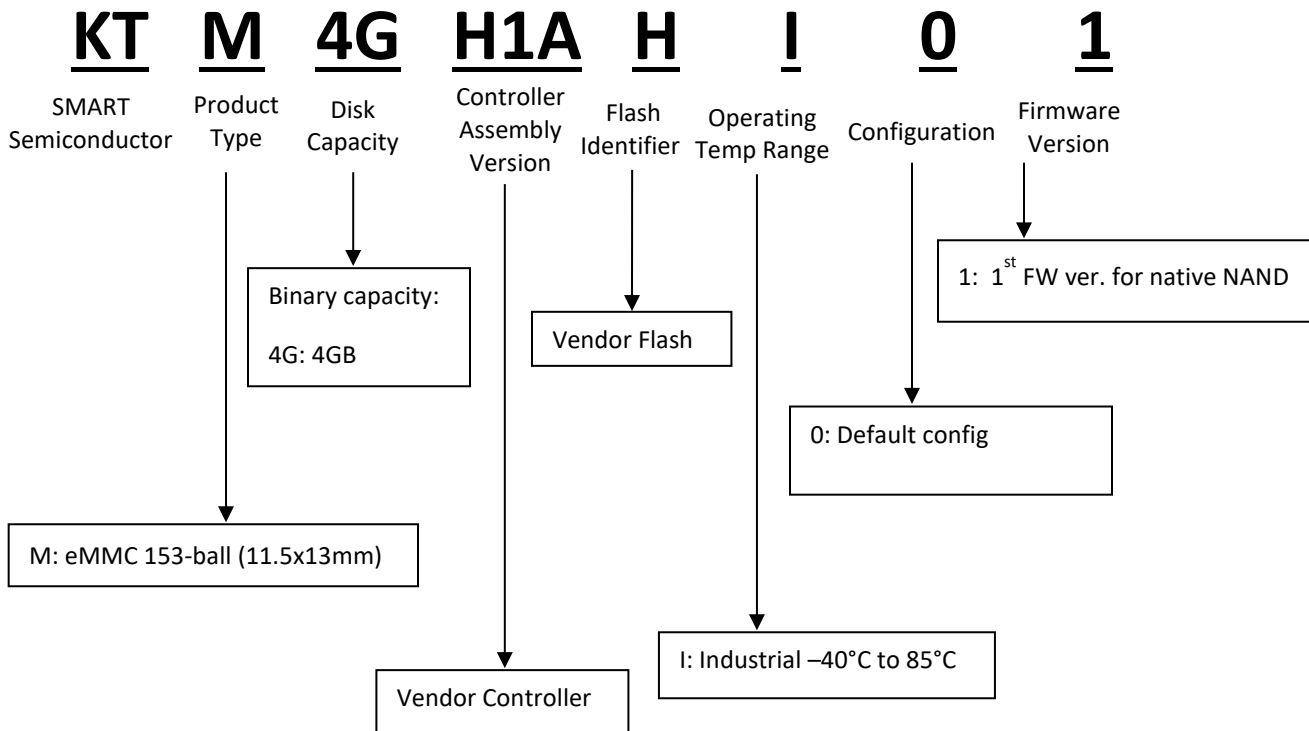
KT M 4G H1A H I 0 1

SMART Semiconductor

Product Type

Disk Capacity

Controller Assembly Version

Flash Identifier

Operating Temp Range

Configuration

Firmware Version

1: $1^{st}$ FW ver. for native NAND

Binary capacity:

4G: 4GB

Vendor Flash

0: Default config

M: eMMC 153-ball (11.5x13mm)

I: Industrial –40°C to 85°C

Vendor Controller